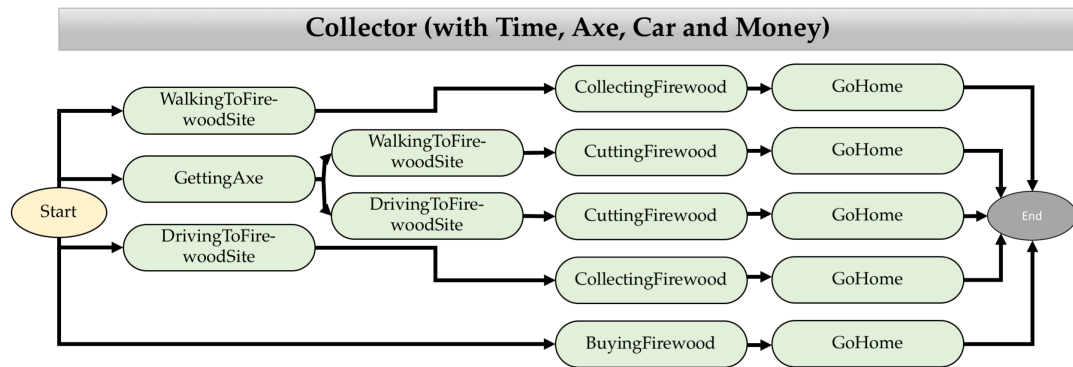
Collector (with Time, Axe, Car and Money)

Start

WalkingToFirewoodSite

GettingAxe

DrivingToFirewoodSite

WalkingToFirewoodSite

DrivingToFirewoodSite

CollectingFirewood

CuttingFirewood

CuttingFirewood

CollectingFirewood

BuyingFirewood

GoHome

GoHome

GoHome

GoHome

GoHome

End